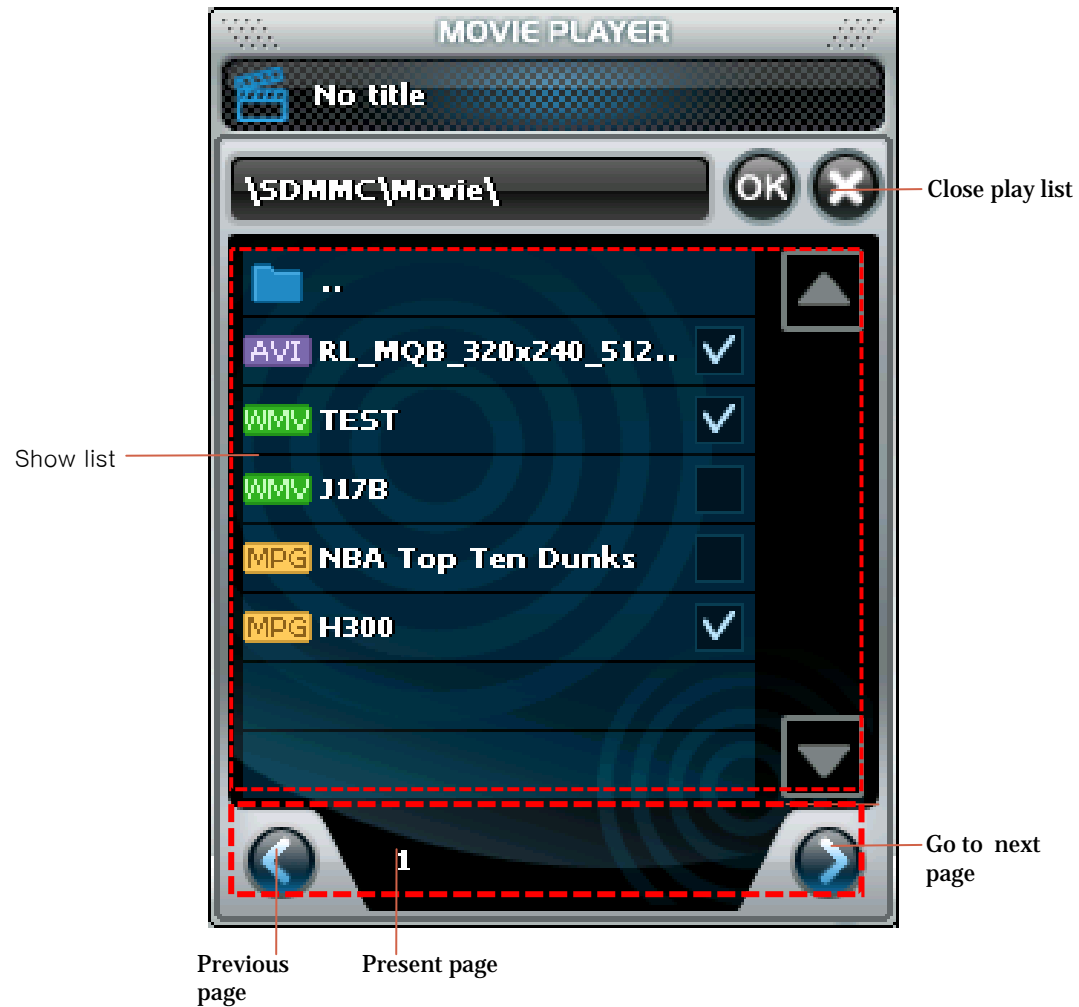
MOVIE PLAYER

No title

\SDMMC\Movie\

OK

Close play list

..

AVI RL_MQB_320x240_512..

WMV TEST

Show list

WMV J17B

MPG NBA Top Ten Dunks

MPG H300

1

Go to next page

Previous page

Present page